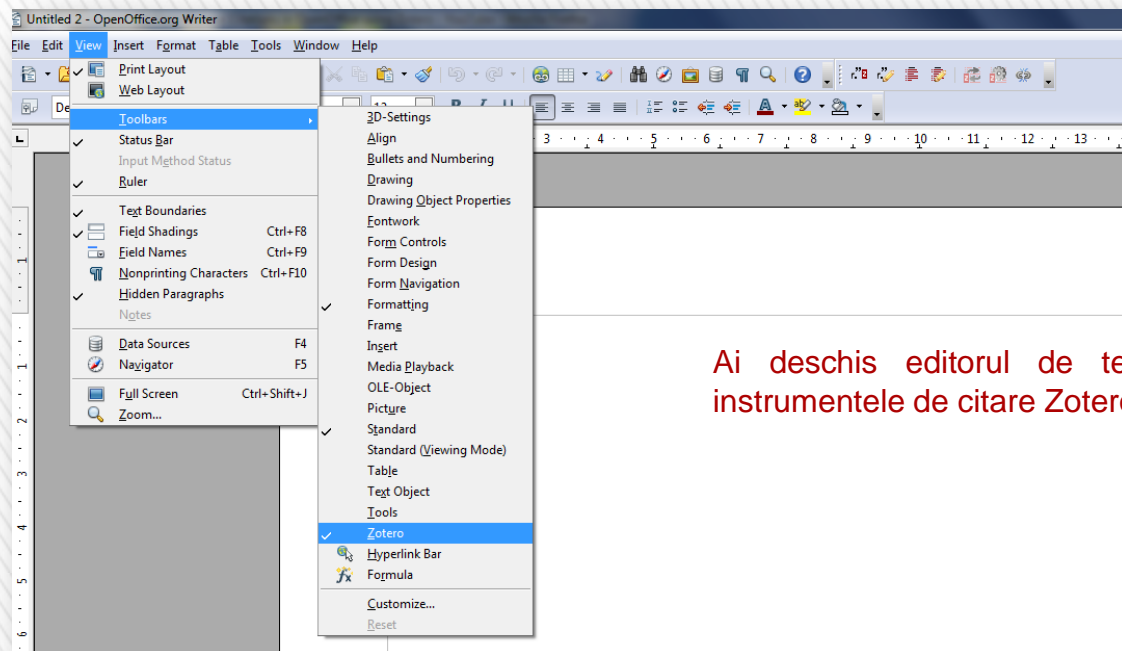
Untitled 2 - OpenOffice.org Writer

File Edit View Insert Format Table Tools Window Help

De

Print Layout
Web Layout
Toolbars
Status Bar
Input Method Status
Ruler
Text Boundaries
Field Shadings Ctrl+F8
Field Names Ctrl+F9
Nonprinting Characters Ctrl+F10
Hidden Paragraphs
Notes
Data Sources F4
Navigator F5
Full Screen Ctrl+Shift+J
Zoom...

3D-Settings
Align
Bullets and Numbering
Drawing
Drawing Object Properties
Fontwork
Form Controls
Form Design
Form Navigation
Formatting
Frame
Insert
Media Playback
OLE-Object
Picture
Standard
Standard (Viewing Mode)
Table
Text Object
Tools
Zotero
Hyperlink Bar
Formula
Customize...
Reset

3 · 4 · 5 · 6 · 7 · 8 · 9 · 10 · 11 · 12 · 13

1 · 1 · 2 · 3 · 4 · 5 · 6

Ai deschis editorul de te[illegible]
instrumentele de citare Zoter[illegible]